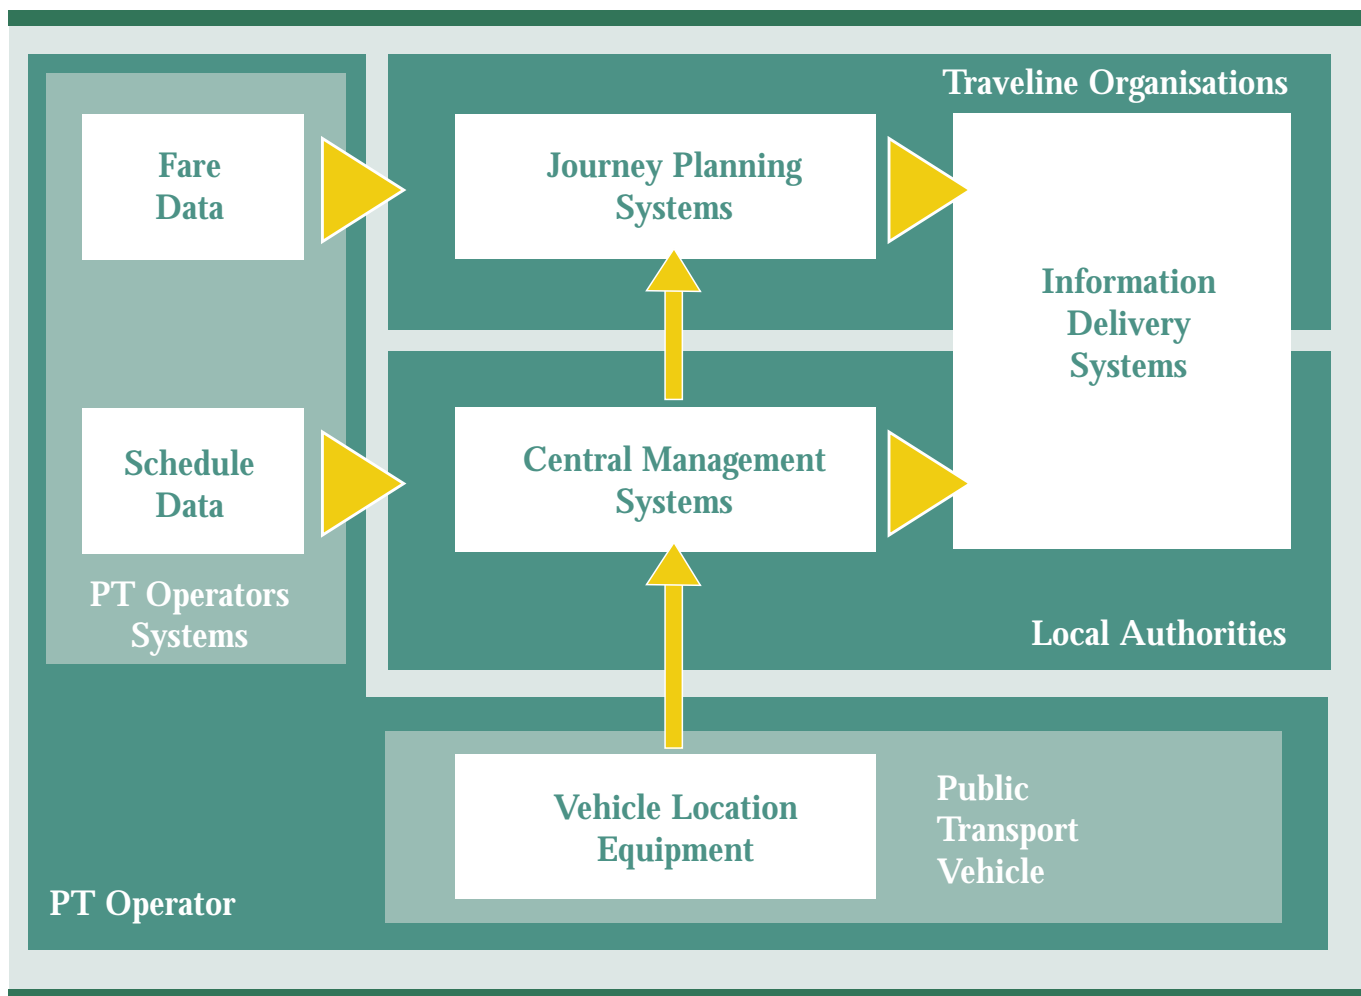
Traveline Organisations

Fare Data

Journey Planning Systems

Information Delivery Systems

Schedule Data

Central Management Systems

PT Operators Systems

Local Authorities

Vehicle Location Equipment

Public Transport Vehicle

PT Operator